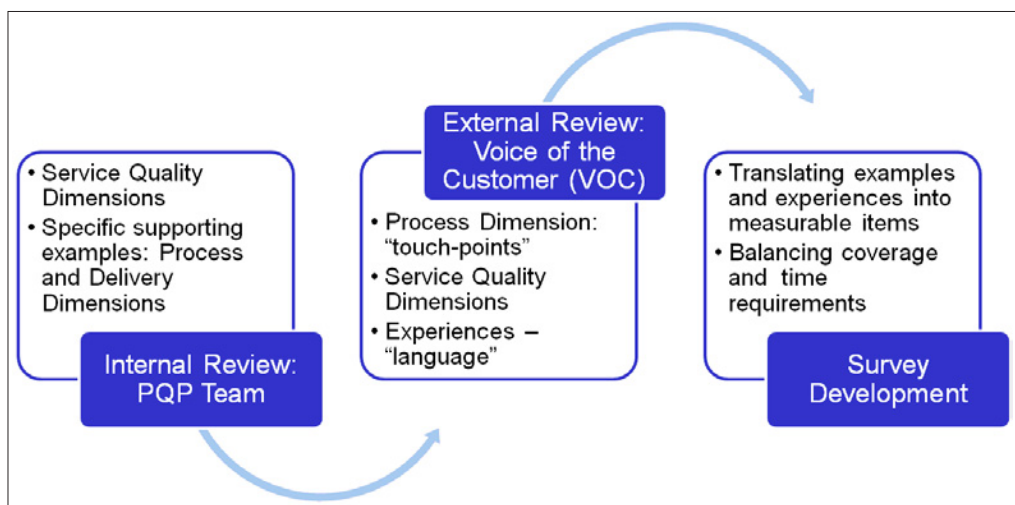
• Service Quality Dimensions
• Specific supporting examples: Process and Delivery Dimensions

Internal Review: PQP Team

External Review: Voice of the Customer (VOC)

• Process Dimension: "touch-points"
• Service Quality Dimensions
• Experiences – "language"

• Translating examples and experiences into measurable items
• Balancing coverage and time requirements

Survey Development